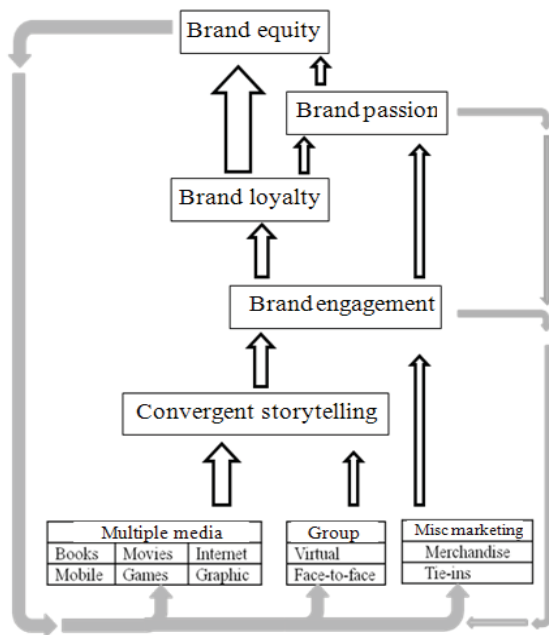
Brand equity

Brand passion

Brand loyalty

Brand engagement

Convergent storytelling

| Multiple media | | |
|---|---|---|
| Books | Movies | Internet |
| Mobile | Games | Graphic |

| Group |
|---|
| Virtual |
| Face-to-face |

| Misc marketing |
|---|
| Merchandise |
| Tie-ins |